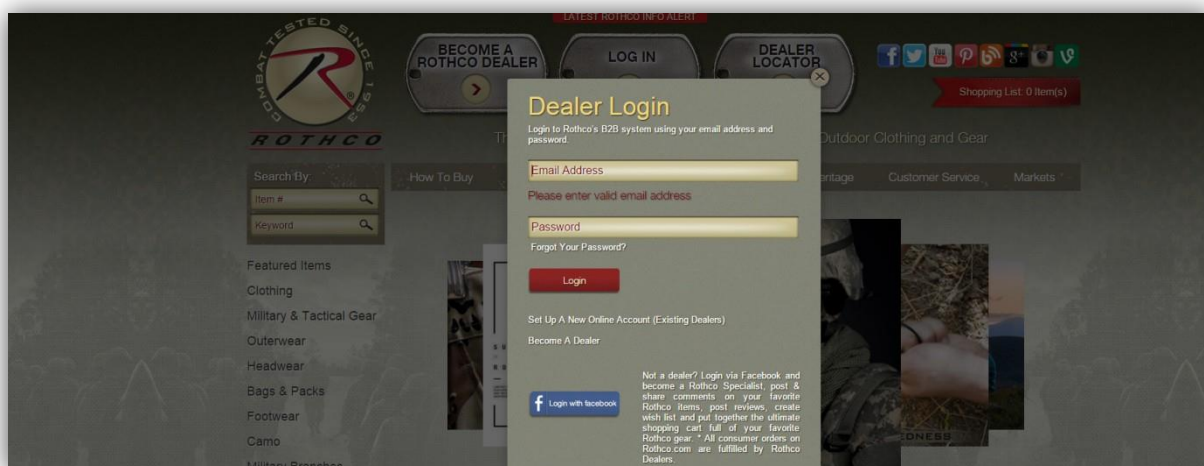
LATEST ROTHCO INFO ALERT

COMBAT TESTED SINCE 1953
ROTHCO

BECOME A ROTHCO DEALER

LOG IN

DEALER LOCATOR

Shopping List: 0 Item(s)

Th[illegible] Outdoor Clothing and Gear

Search By
Item #
Keyword

How To Buy
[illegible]ritage
Customer Service
Markets

Featured Items
Clothing
Military & Tactical Gear
Outerwear
Headwear
Bags & Packs
Footwear
Camo
Military Branches

Dealer Login
Login to Rothco's B2B system using your email address and password.

Email Address
Please enter valid email address

Password
Forgot Your Password?

Login

Set Up A New Online Account (Existing Dealers)

Become A Dealer

Login with facebook

Not a dealer? Login via Facebook and become a Rothco Specialist, post & share comments on your favorite Rothco items, post reviews, create wish list and put together the ultimate shopping cart full of your favorite Rothco gear. * All consumer orders on Rothco.com are fulfilled by Rothco Dealers.